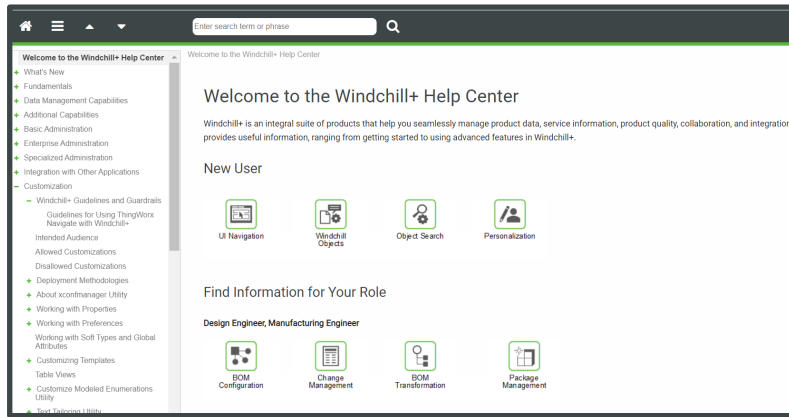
Enter search term or phrase

Welcome to the Windchill+ Help Center
+ What's New
+ Fundamentals
+ Data Management Capabilities
+ Additional Capabilities
+ Basic Administration
+ Enterprise Administration
+ Specialized Administration
+ Integration with Other Applications
– Customization
– Windchill+ Guidelines and Guardrails
Guidelines for Using ThingWorx Navigate with Windchill+
Intended Audience
Allowed Customizations
Disallowed Customizations
+ Deployment Methodologies
+ About xconfmanager Utility
+ Working with Properties
+ Working with Preferences
Working with Soft Types and Global Attributes
+ Customizing Templates
Table Views
+ Customize Modeled Enumerations Utility
+ Text Tailoring Utility

Welcome to the Windchill+ Help Center

Welcome to the Windchill+ Help Center

Windchill+ is an integral suite of products that help you seamlessly manage product data, service information, product quality, collaboration, and integration provides useful information, ranging from getting started to using advanced features in Windchill+.

New User

UI Navigation

Windchill Objects

Object Search

Personalization

Find Information for Your Role

Design Engineer, Manufacturing Engineer

BOM Configuration

Change Management

BOM Transformation

Package Management